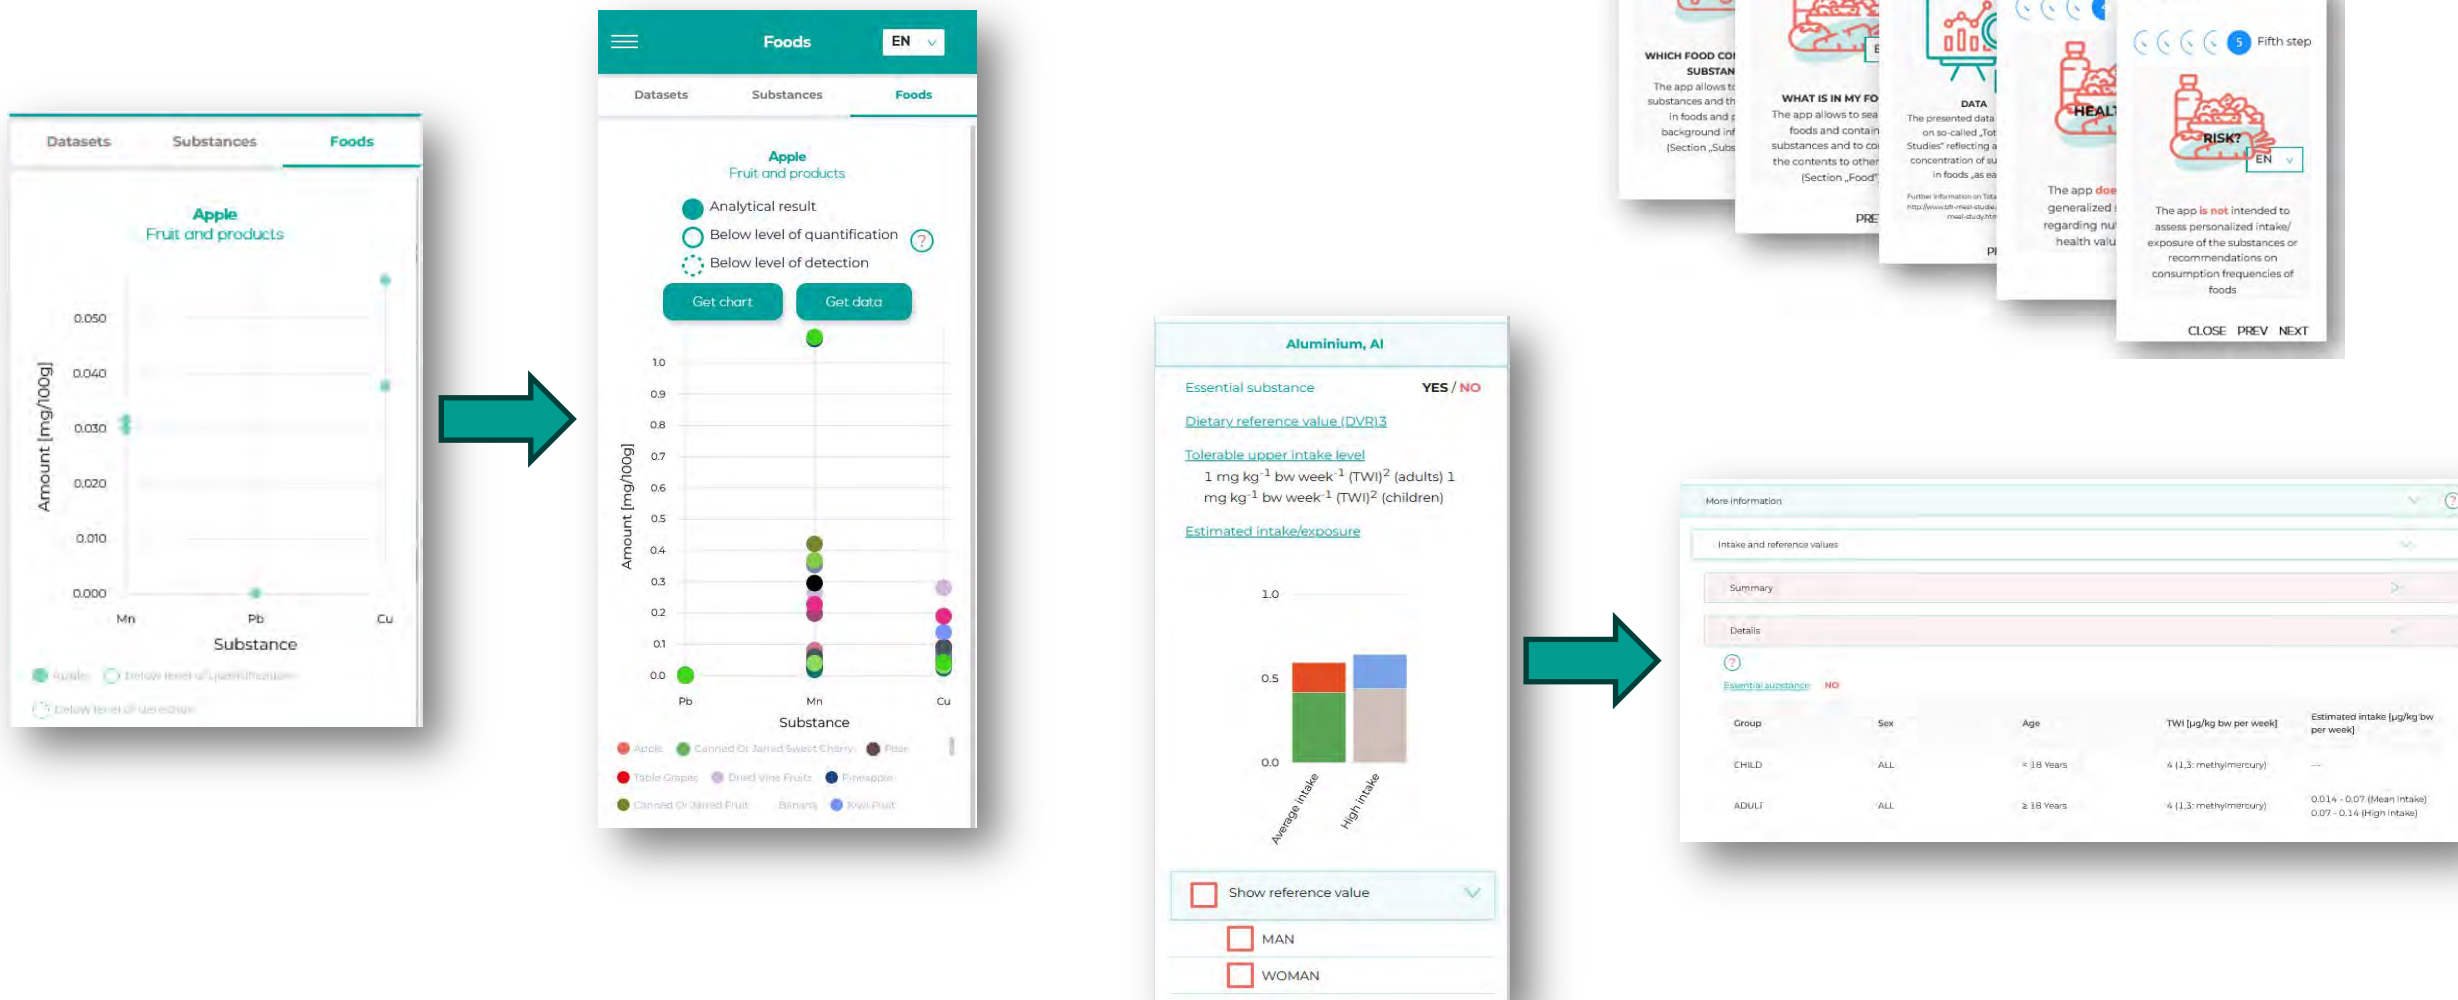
Datasets Substances Foods

Apple
Fruit and products

0.050
0.040
0.030
0.020
0.010
0.000
Amount [mg/100g]
Mn Pb Cu
Substance

Apple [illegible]
Below level of detection

Foods EN

Datasets Substances Foods

Apple
Fruit and products

Analytical result
Below level of quantification
Below level of detection

Get chart Get data

1.0
0.9
0.8
0.7
0.6
0.5
0.4
0.3
0.2
0.1
0.0
Amount [mg/100g]
Pb Mn Cu
Substance

Apple Canned Or Jarred Sweet Cherry Pear
Table Grapes Dried Vine Fruits Pineapple
Canned Or Jarred Fruit Banana Kiwi Fruit

WHICH FOOD CO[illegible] SUBSTAN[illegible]
The app allows t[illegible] substances and th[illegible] in foods and p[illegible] background inf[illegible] (Section „Subs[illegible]

WHAT IS IN MY FO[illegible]
The app allows to sea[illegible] foods and contain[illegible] substances and to co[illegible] the contents to other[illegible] (Section „Food"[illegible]
PRE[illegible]

DATA
The presented data on so-called „Tot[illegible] Studies" reflecting a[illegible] concentration of su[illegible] in foods „as ea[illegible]
PI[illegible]

HEALT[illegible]
The app doe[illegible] generalized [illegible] regarding nu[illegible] health valu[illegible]

5 Fifth step
RISK?
EN
The app is not intended to assess personalized intake/ exposure of the substances or recommendations on consumption frequencies of foods
CLOSE PREV NEXT

Aluminium, Al
Essential substance YES / NO
Dietary reference value (DVR)3
Tolerable upper intake level
1 mg kg$^{-1}$ bw week$^{-1}$ (TWI)$^{2}$ (adults) 1 mg kg$^{-1}$ bw week$^{-1}$ (TWI)$^{2}$ (children)
Estimated intake/exposure
1.0
0.5
0.0
Average intake
High intake
Show reference value
MAN
WOMAN

More information
Intake and reference values
Summary
Details
Essential substance NO

| Group | Sex | Age | TWI [µg/kg bw per week] | Estimated intake [µg/kg bw per week] |
|---|---|---|---|---|
| CHILD | ALL | < 18 Years | 4 (1,3: methylmercury) | — |
| ADULT | ALL | ≥ 18 Years | 4 (1,3: methylmercury) | 0.014 - 0.07 (Mean intake) 0.07 - 0.14 (High intake) |